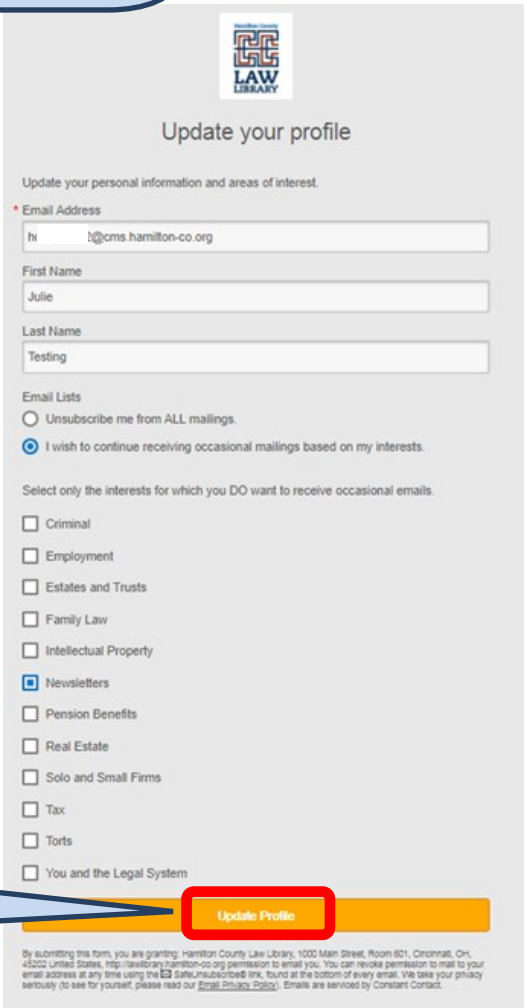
Hamilton County
LAW LIBRARY

Update your profile

Update your personal information and areas of interest.

* Email Address
h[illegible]@cms.hamilton-co.org

First Name
Julie

Last Name
Testing

Email Lists
Unsubscribe me from ALL mailings.
I wish to continue receiving occasional mailings based on my interests.

Select only the interests for which you DO want to receive occasional emails.

Criminal
Employment
Estates and Trusts
Family Law
Intellectual Property
Newsletters
Pension Benefits
Real Estate
Solo and Small Firms
Tax
Torts
You and the Legal System

Update Profile

By submitting this form, you are granting: Hamilton County Law Library, 1000 Main Street, Room 601, Cincinnati, OH, 45202 United States, http://lawlibrary.hamilton-co.org permission to email you. You can revoke permission to mail to your email address at any time using the SafeUnsubscribe® link, found at the bottom of every email. We take your privacy seriously (to see for yourself, please read our Email Privacy Policy). Emails are serviced by Constant Contact.